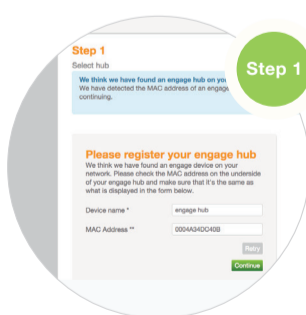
Step 1

Select hub

We think we have found an engage hub on you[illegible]
We have detected the MAC address of an engage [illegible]
continuing.

Step 1

Please register your engage hub

We think we have found an engage device on your network. Please check the MAC address on the underside of your engage hub and make sure that it's the same as what is displayed in the form below.

Device name * engage hub

MAC Address ** 0004A34DC40B

Retry

Continue